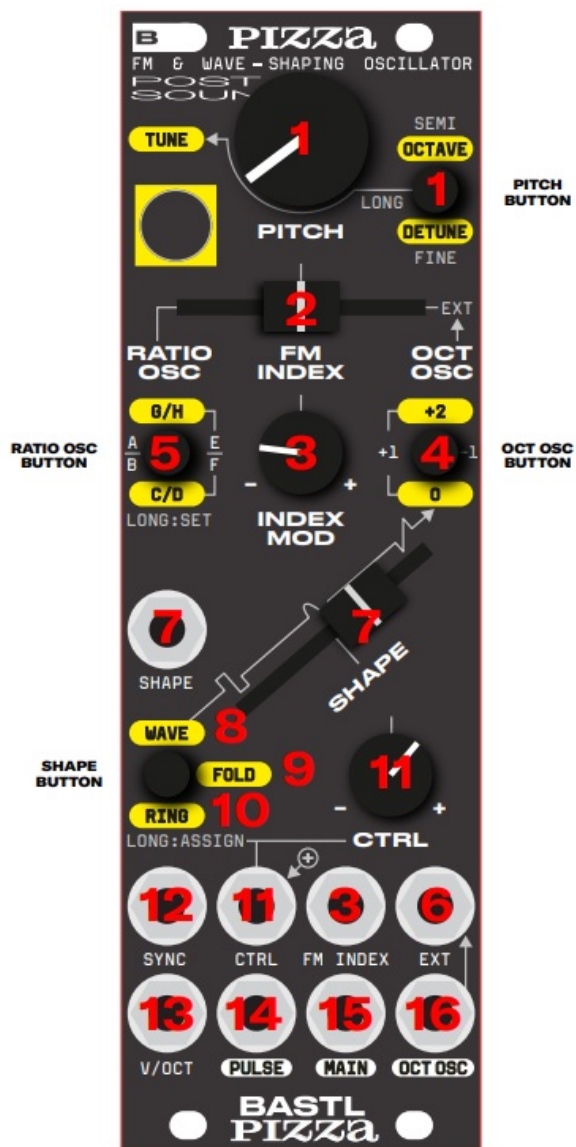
B PIZZA
FM & WAVE-SHAPING OSCILLATOR
POST SOUN

TUNE
1
PITCH
SEMI
OCTAVE
1
LONG
DETUNE
FINE

PITCH BUTTON

2
RATIO OSC
FM INDEX
EXT
OCT OSC

RATIO OSC BUTTON

G/H
A
B
5
E
F
C/D
LONG:SET

3
-
+
INDEX MOD

+2
+1
4
-1
0

OCT OSC BUTTON

7
SHAPE
7
SHAPE

SHAPE BUTTON

WAVE
8
FOLD
9
RING
10
LONG:ASSIGN

11
-
+
CTRL

12
SYNC
11
CTRL
3
FM INDEX
6
EXT

13
V/OCT
14
PULSE
15
MAIN
16
OCT OSC

BASTL
PIZZA